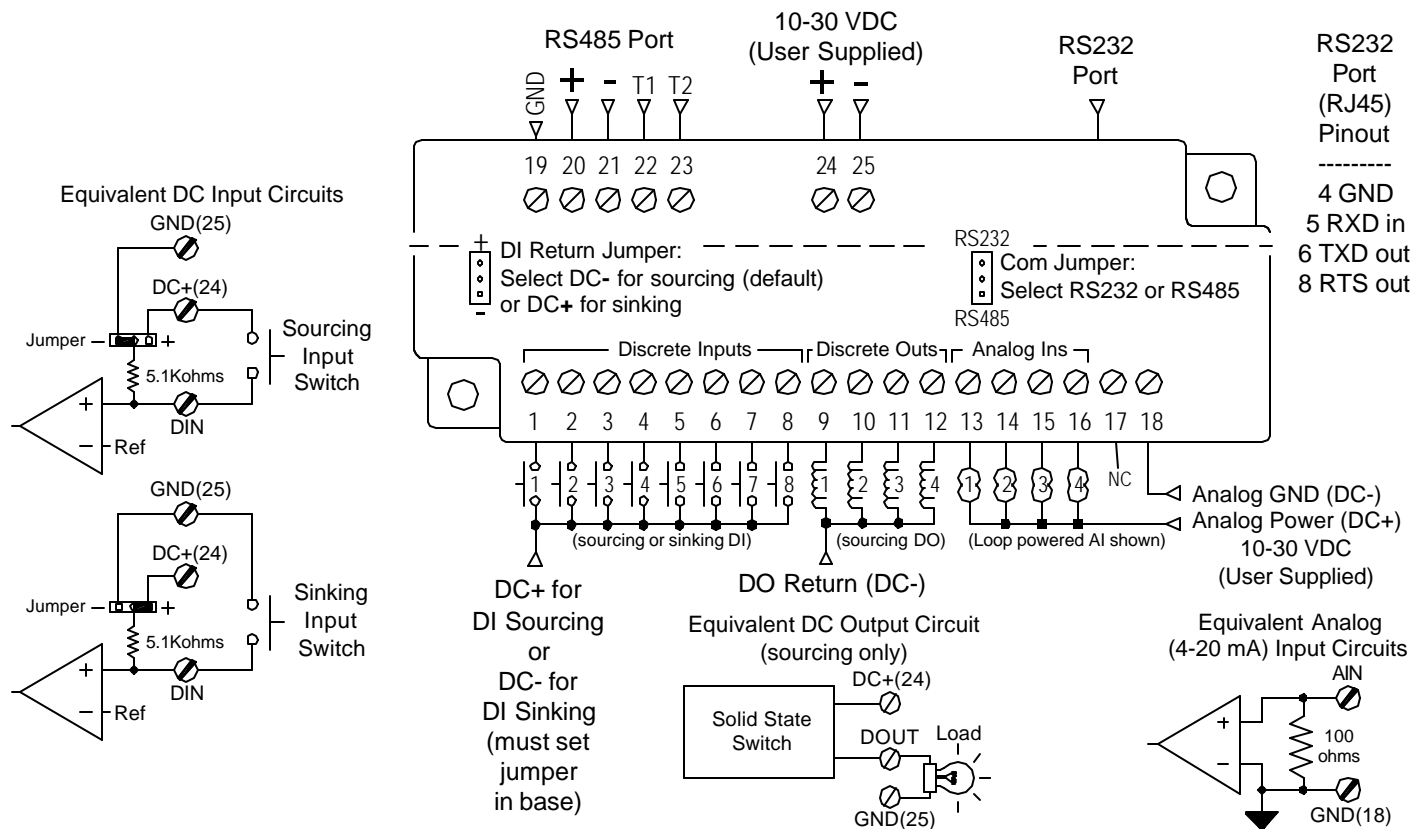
RS485 Port

GND + - T1 T2

10-30 VDC
(User Supplied)

+ -

RS232
Port

RS232
Port
(RJ45)
Pinout
---------
4 GND
5 RXD in
6 TXD out
8 RTS out

19 20 21 22 23 24 25

Equivalent DC Input Circuits

GND(25)

DC+(24)

Jumper +

5.1Kohms

+

−

Ref

DIN

Sourcing
Input
Switch

GND(25)

DC+(24)

Jumper +

5.1Kohms

+

−

Ref

DIN

Sinking
Input
Switch

+
DI Return Jumper:
Select DC- for sourcing (default)
or DC+ for sinking
−

RS232
Com Jumper:
Select RS232 or RS485
RS485

Discrete Inputs

Discrete Outs

Analog Ins

1 2 3 4 5 6 7 8 9 10 11 12 13 14 15 16 17 18

1 2 3 4 5 6 7 8

1 2 3 4

1 2 3 4

NC

Analog GND (DC-)

Analog Power (DC+)
10-30 VDC
(User Supplied)

(sourcing or sinking DI)

(sourcing DO)

(Loop powered AI shown)

DC+ for
DI Sourcing
or
DC- for
DI Sinking
(must set
jumper
in base)

DO Return (DC-)

Equivalent DC Output Circuit
(sourcing only)

Solid State
Switch

DC+(24)

DOUT

Load

GND(25)

Equivalent Analog
(4-20 mA) Input Circuits

AIN

+

−

100
ohms

GND(18)